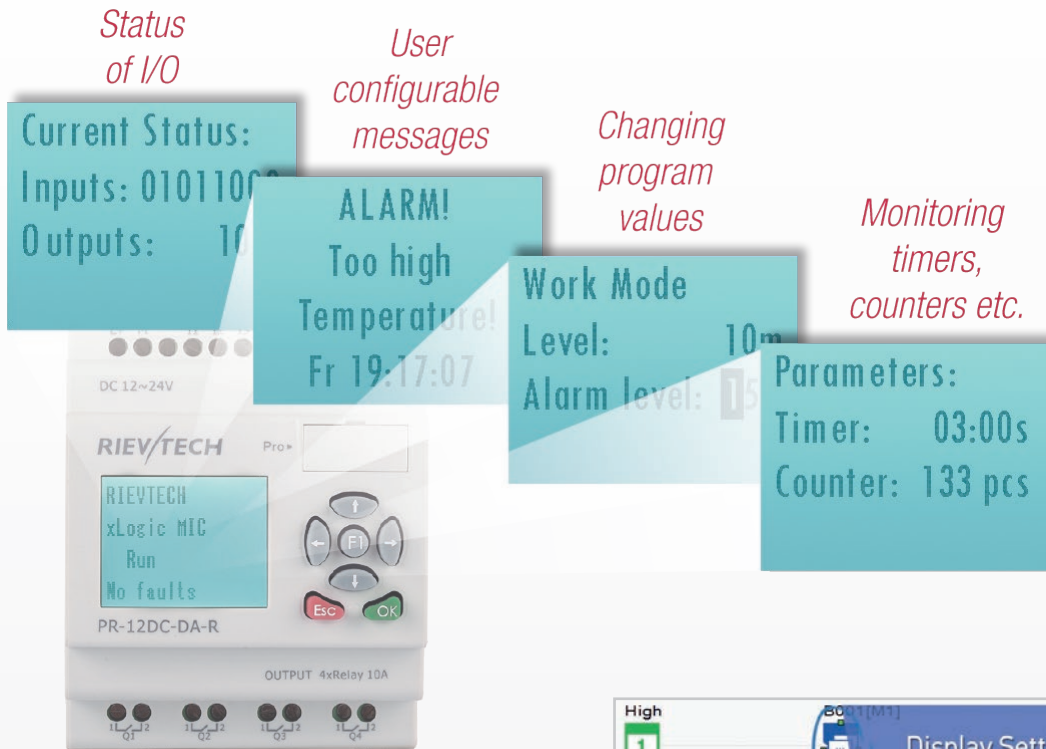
Status of I/O

User configurable messages

Changing program values

Monitoring timers, counters etc.

Current Status:
Inputs: 01011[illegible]
Outputs: 10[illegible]

ALARM!
Too high
Temperature!
Fr 19:17:07

Work Mode
Level: 10m
Alarm level: 15

Parameters:
Timer: 03:00s
Counter: 133 pcs

DC 12~24V

RIEVTECH Pro

RIEVTECH
xLogic MIC
Run
No faults

F1
Esc
OK

PR-12DC-DA-R

OUTPUT 4xRelay 10A

Q1 Q2 Q3 Q4

High
1
B001[M1]
Display Sett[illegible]